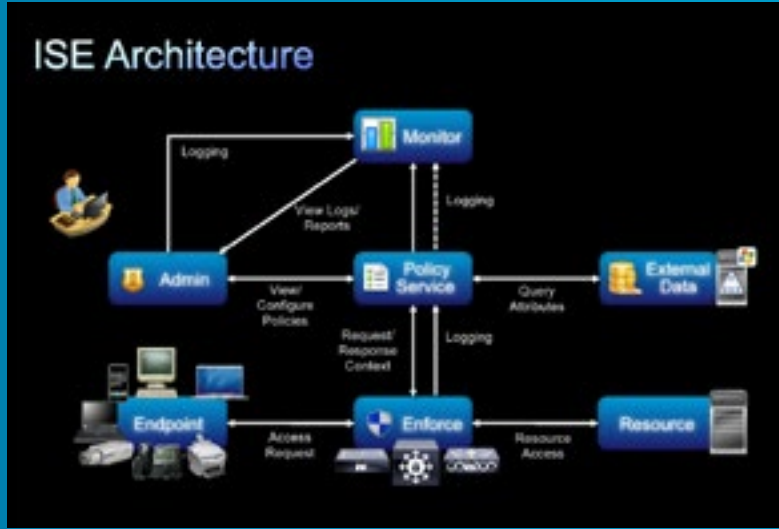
ISE Architecture

Monitor

Logging

View Logs/ Reports

Logging

Admin

View/ Configure Policies

Policy Service

Query Attributes

External Data

Request/ Response Context

Logging

Endpoint

Access Request

Enforce

Resource Access

Resource